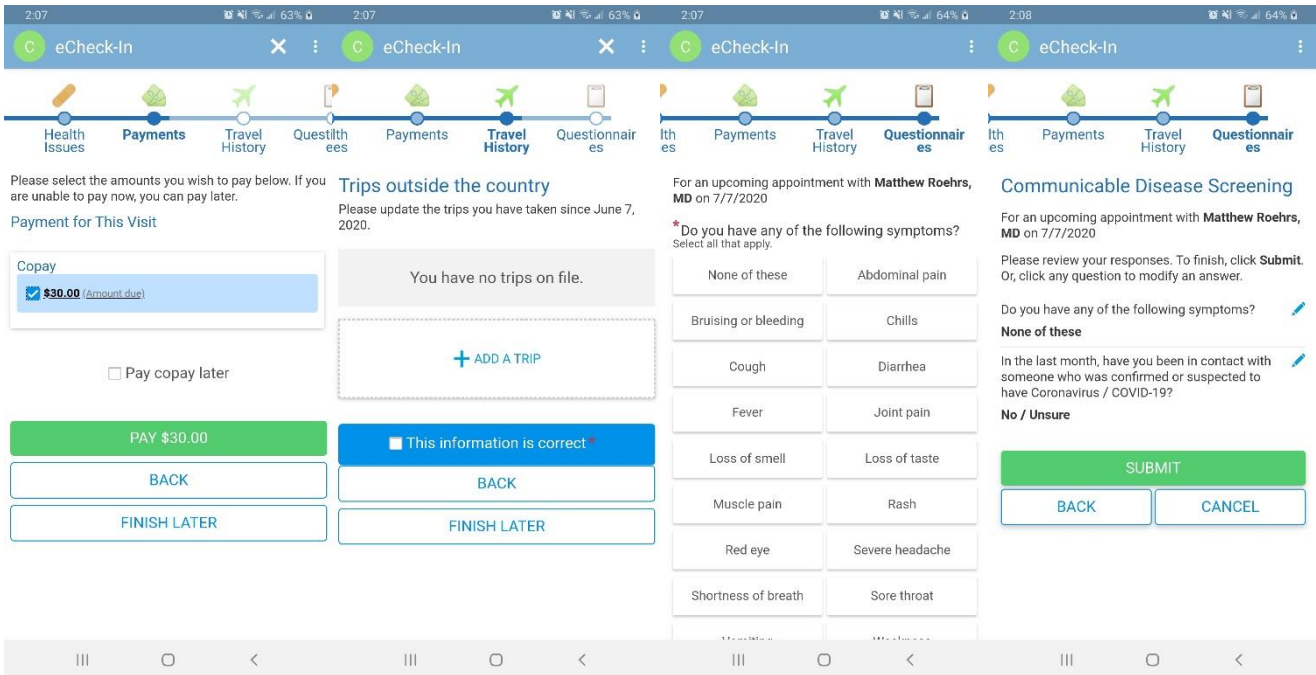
2:07 63%

eCheck-In

Health Issues
Payments
Travel History
Questi

Please select the amounts you wish to pay below. If you are unable to pay now, you can pay later.

Payment for This Visit

Copay

$30.00 (Amount due)

Pay copay later

PAY $30.00

BACK

FINISH LATER

2:07 63%

eCheck-In

lth ees
Payments
Travel History
Questionnaires

Trips outside the country

Please update the trips you have taken since June 7, 2020.

You have no trips on file.

+ ADD A TRIP

This information is correct*

BACK

FINISH LATER

2:07 64%

eCheck-In

lth es
Payments
Travel History
Questionnaires

For an upcoming appointment with Matthew Roehrs, MD on 7/7/2020

*Do you have any of the following symptoms?
Select all that apply.

| None of these | Abdominal pain |
|---|---|
| Bruising or bleeding | Chills |
| Cough | Diarrhea |
| Fever | Joint pain |
| Loss of smell | Loss of taste |
| Muscle pain | Rash |
| Red eye | Severe headache |
| Shortness of breath | Sore throat |
| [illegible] | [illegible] |

2:08 64%

eCheck-In

lth es
Payments
Travel History
Questionnaires

Communicable Disease Screening

For an upcoming appointment with Matthew Roehrs, MD on 7/7/2020

Please review your responses. To finish, click Submit. Or, click any question to modify an answer.

Do you have any of the following symptoms?
None of these

In the last month, have you been in contact with someone who was confirmed or suspected to have Coronavirus / COVID-19?
No / Unsure

SUBMIT

BACK

CANCEL